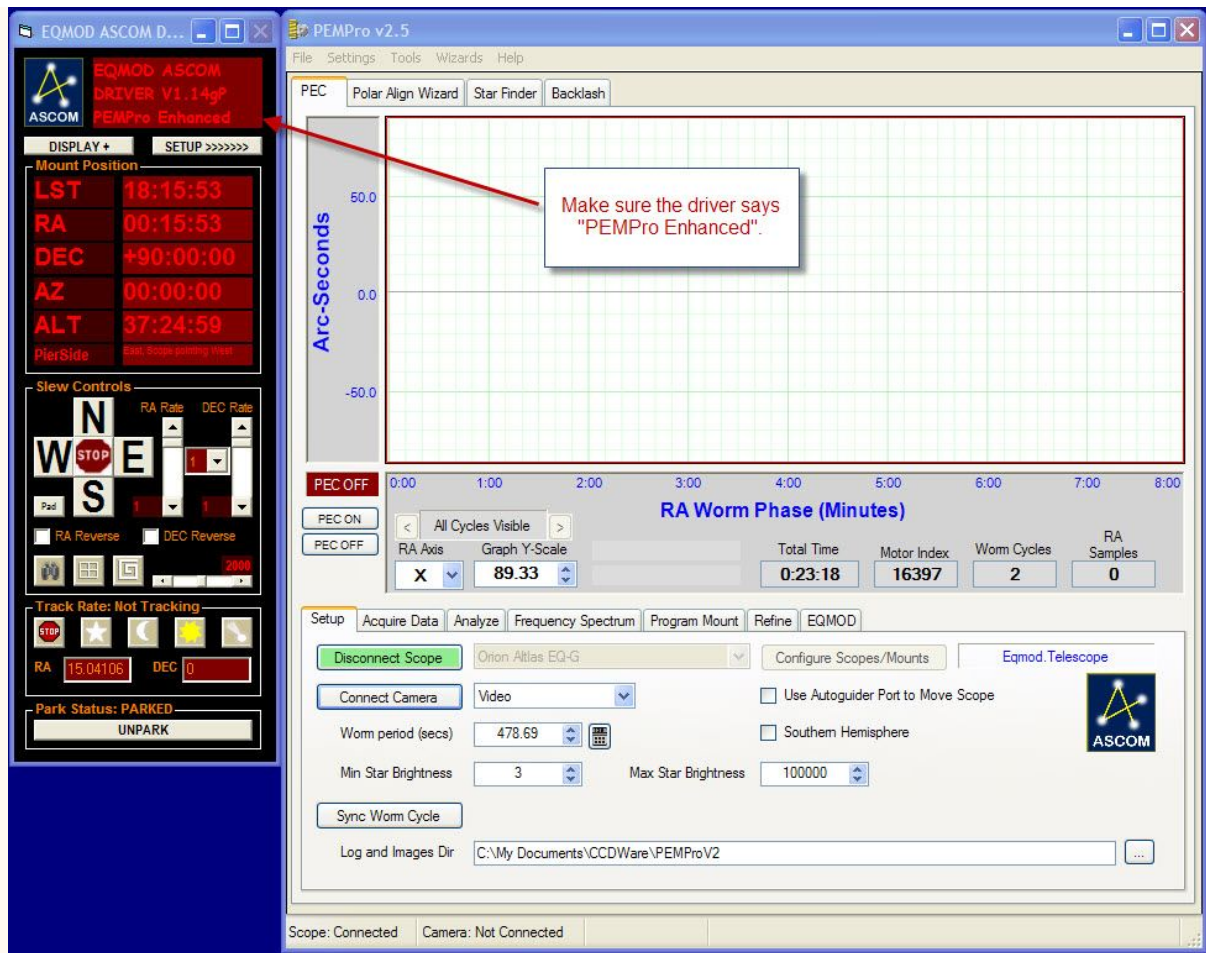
EQMOD ASCOM D...

ASCOM
EQMOD ASCOM DRIVER V1.14gP PEMPro Enhanced

DISPLAY +
SETUP >>>>>>>

Mount Position
LST 18:15:53
RA 00:15:53
DEC +90:00:00
AZ 00:00:00
ALT 37:24:59
PierSide East, Scope pointing West

Slew Controls
RA Rate DEC Rate
N
W STOP E
S
Pad
1
1 1
RA Reverse DEC Reverse
2000

Track Rate: Not Tracking
RA 15.04106 DEC 0

Park Status: PARKED
UNPARK

PEMPro v2.5

File Settings Tools Wizards Help

PEC Polar Align Wizard Star Finder Backlash

Arc-Seconds
50.0
0.0
-50.0

Make sure the driver says "PEMPro Enhanced".

PEC OFF
0:00 1:00 2:00 3:00 4:00 5:00 6:00 7:00 8:00
RA Worm Phase (Minutes)
PEC ON
PEC OFF
< All Cycles Visible >
RA Axis Graph Y-Scale
X 89.33
Total Time 0:23:18
Motor Index 16397
Worm Cycles 2
RA Samples 0

Setup Acquire Data Analyze Frequency Spectrum Program Mount Refine EQMOD

Disconnect Scope
Orion Altlas EQ-G
Configure Scopes/Mounts
Eqmod.Telescope
Connect Camera
Video
Use Autoguider Port to Move Scope
Worm period (secs) 478.69
Southern Hemisphere
ASCOM
Min Star Brightness 3
Max Star Brightness 100000
Sync Worm Cycle
Log and Images Dir C:\My Documents\CCDWare\PEMProV2
...

Scope: Connected Camera: Not Connected